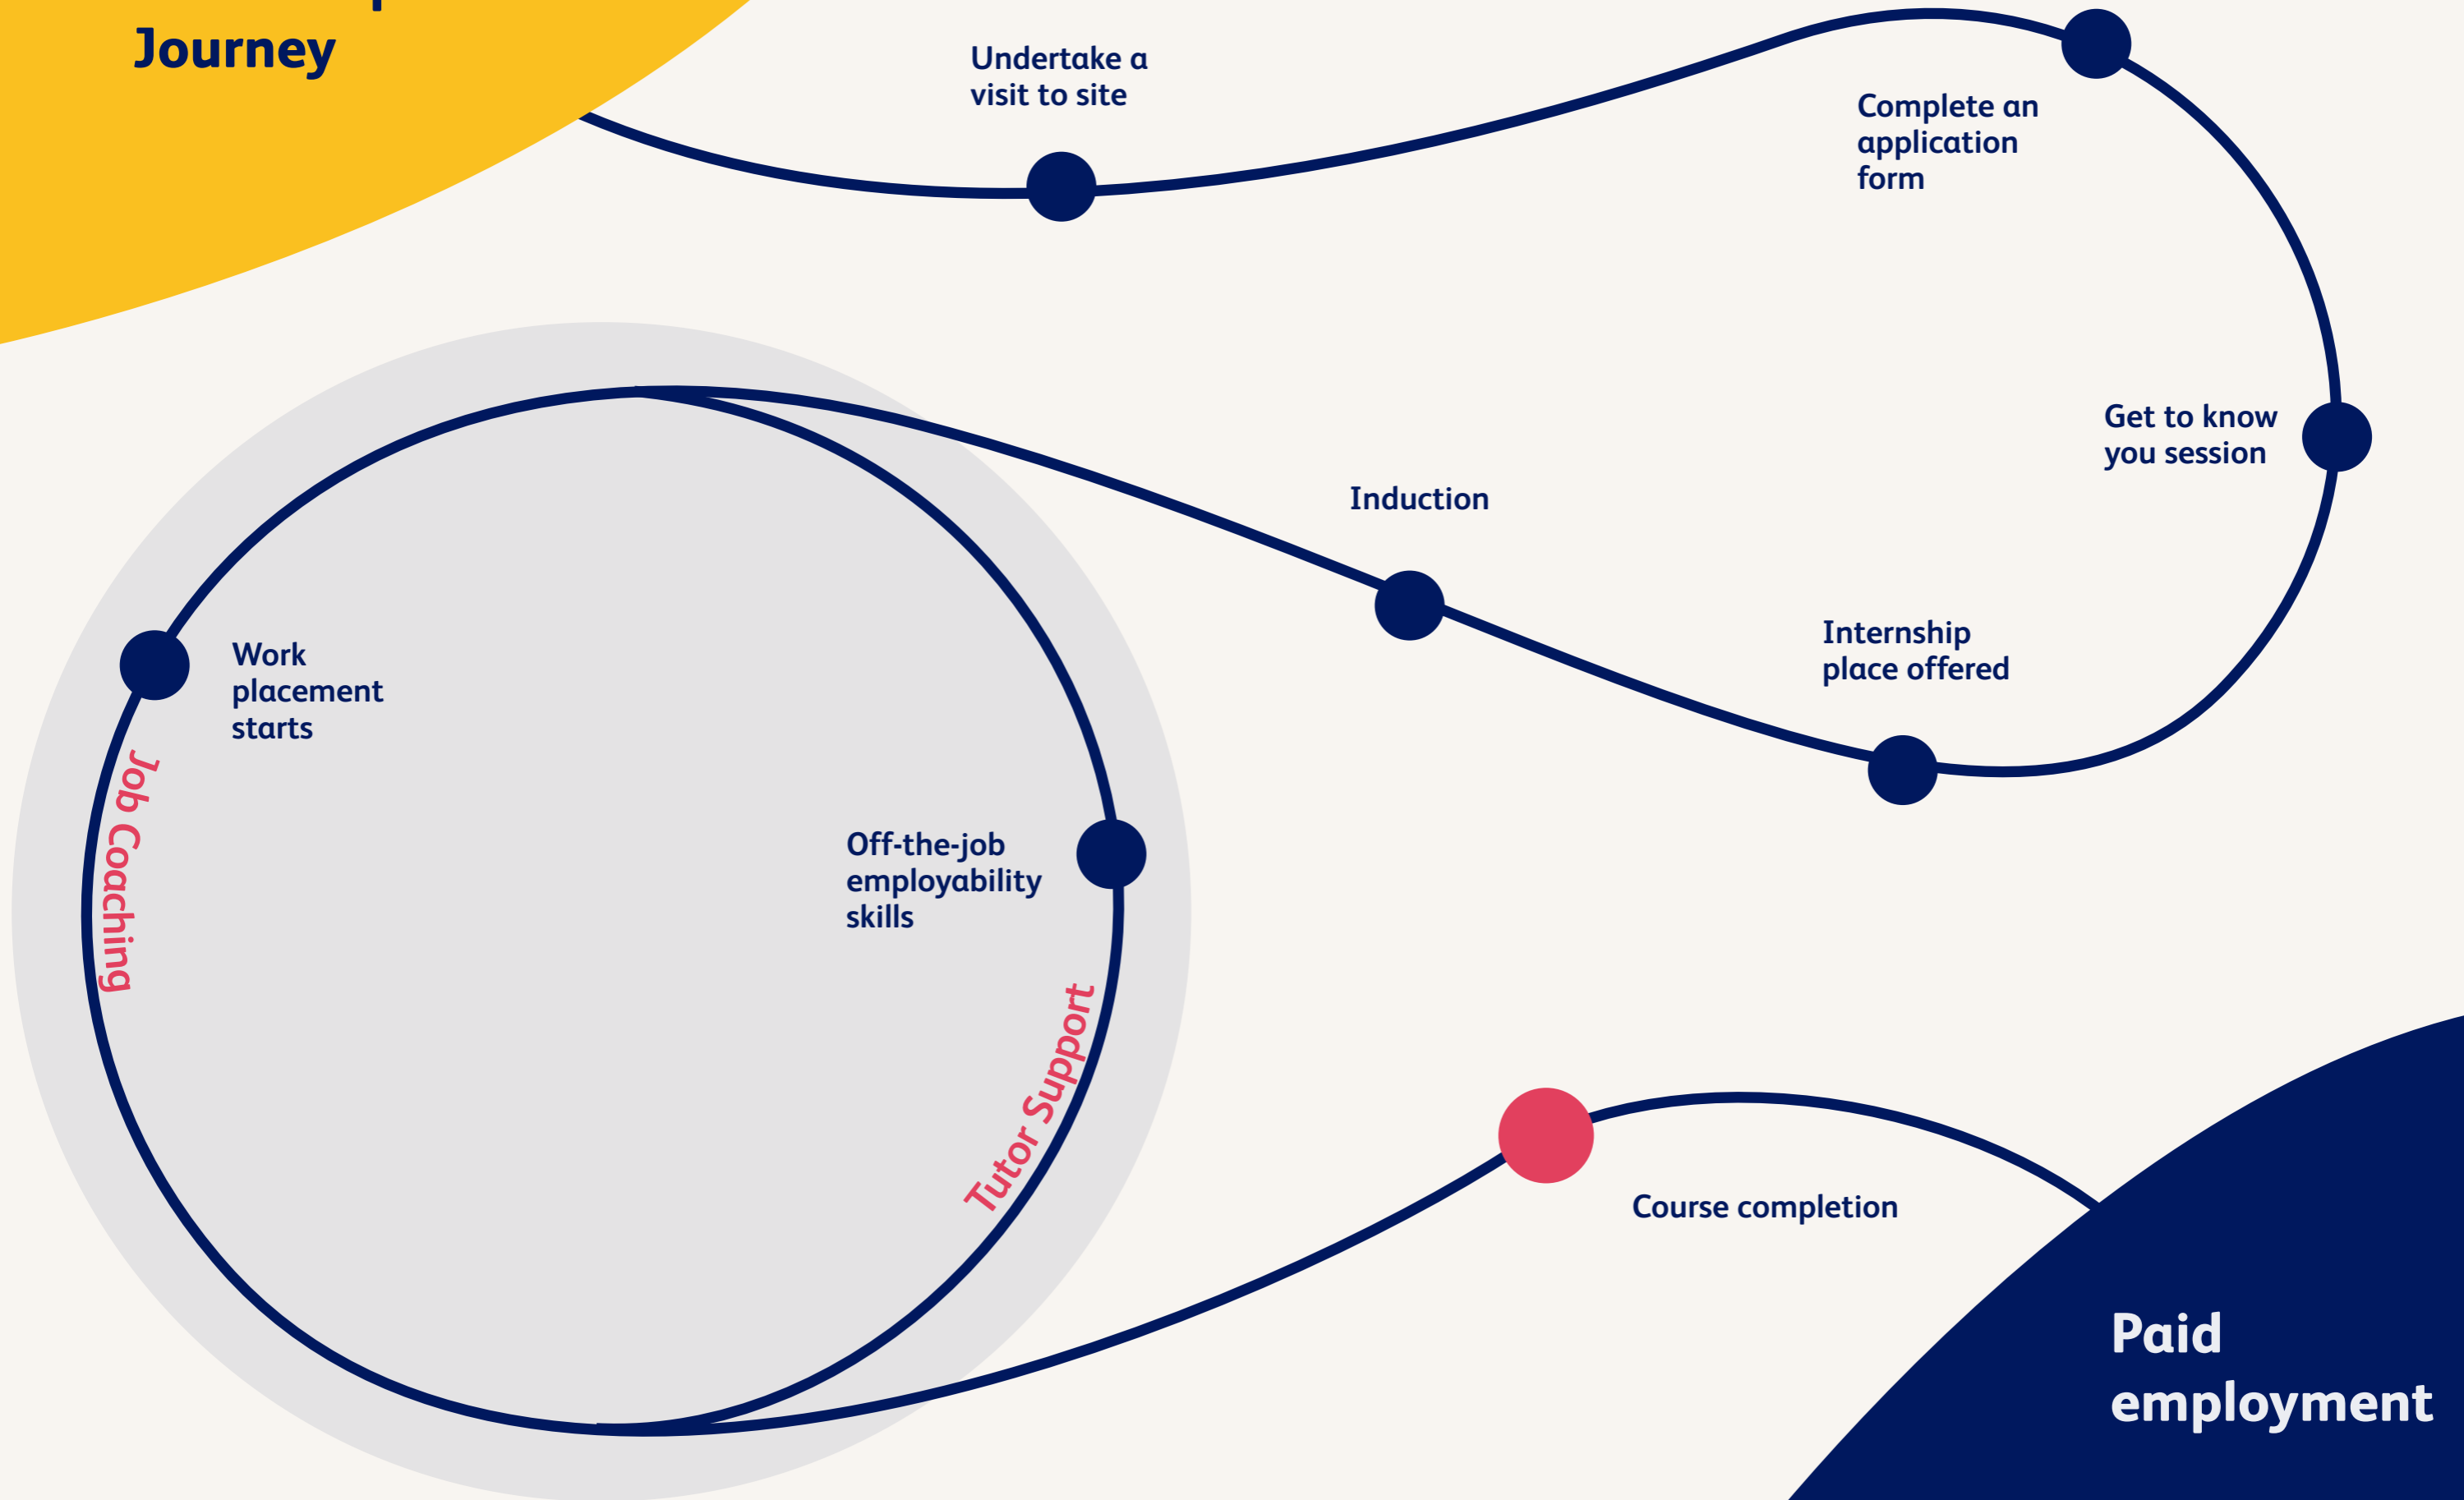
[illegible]
Journey

Undertake a visit to site

Complete an application form

Get to know you session

Induction

Internship place offered

Work placement starts

Job Coaching

Off-the-job employability skills

Tutor Support

Course completion

Paid employment